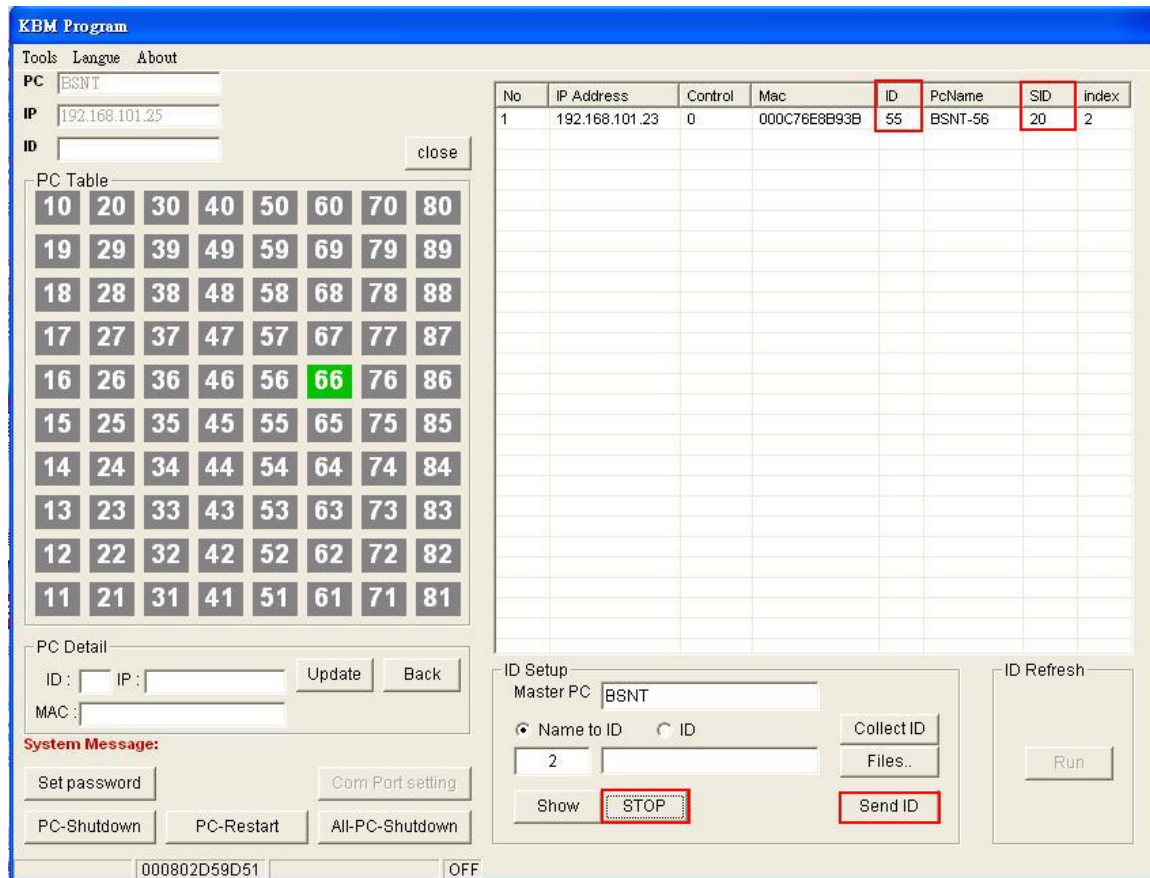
KBM Program

Tools Langue About

PC BSNT
IP 192.168.101.25
ID
close

PC Table

| 10 | 20 | 30 | 40 | 50 | 60 | 70 | 80 |
|---|---|---|---|---|---|---|---|
| 19 | 29 | 39 | 49 | 59 | 69 | 79 | 89 |
| 18 | 28 | 38 | 48 | 58 | 68 | 78 | 88 |
| 17 | 27 | 37 | 47 | 57 | 67 | 77 | 87 |
| 16 | 26 | 36 | 46 | 56 | 66 | 76 | 86 |
| 15 | 25 | 35 | 45 | 55 | 65 | 75 | 85 |
| 14 | 24 | 34 | 44 | 54 | 64 | 74 | 84 |
| 13 | 23 | 33 | 43 | 53 | 63 | 73 | 83 |
| 12 | 22 | 32 | 42 | 52 | 62 | 72 | 82 |
| 11 | 21 | 31 | 41 | 51 | 61 | 71 | 81 |

PC Detail
ID: IP:
Update Back
MAC:

System Message:

Set password
Com Port setting
PC-Shutdown PC-Restart All-PC-Shutdown

000802D59D51 OFF

| No | IP Address | Control | Mac | ID | PcName | SID | index |
|---|---|---|---|---|---|---|---|
| 1 | 192.168.101.23 | 0 | 000C76E8B93B | 55 | BSNT-56 | 20 | 2 |

ID Setup
Master PC BSNT
Name to ID ID
2
Collect ID
Files..
Show STOP
Send ID

ID Refresh
Run